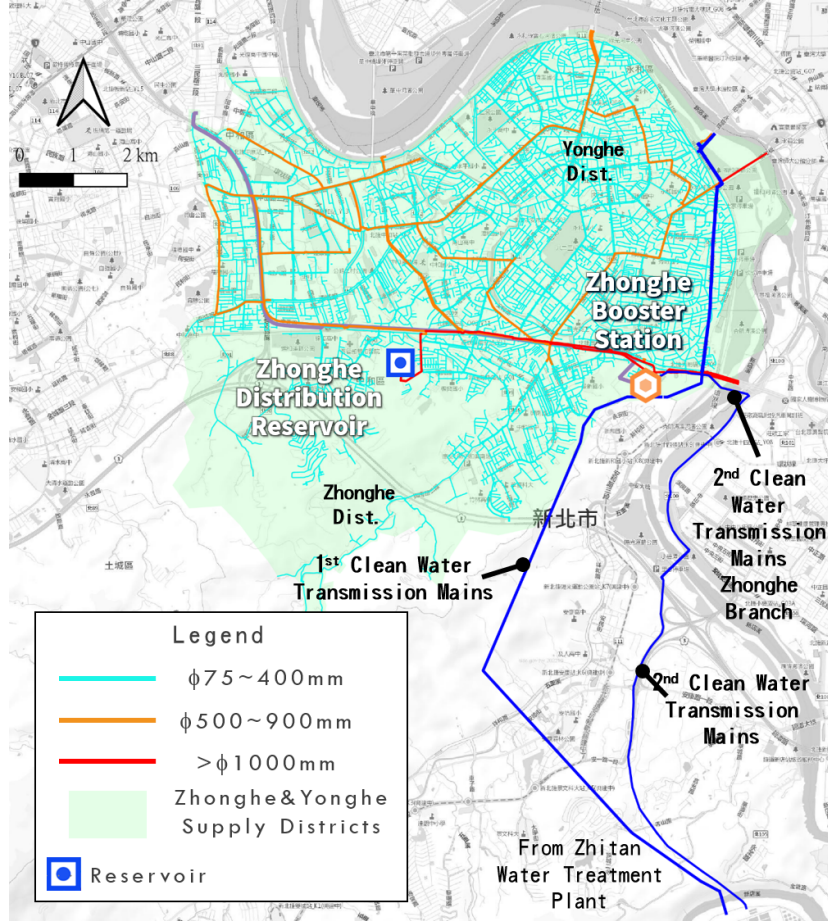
0 1 2 km

Yonghe Dist.

Zhonghe Booster Station

Zhonghe Distribution Reservoir

Zhonghe Dist.

新北市

$1^{st}$ Clean Water Transmission Mains

$2^{nd}$ Clean Water Transmission Mains Zhonghe Branch

$2^{nd}$ Clean Water Transmission Mains

From Zhitan Water Treatment Plant

Legend
ϕ75~400mm
ϕ500~900mm
>ϕ1000mm
Zhonghe&Yonghe Supply Districts
Reservoir